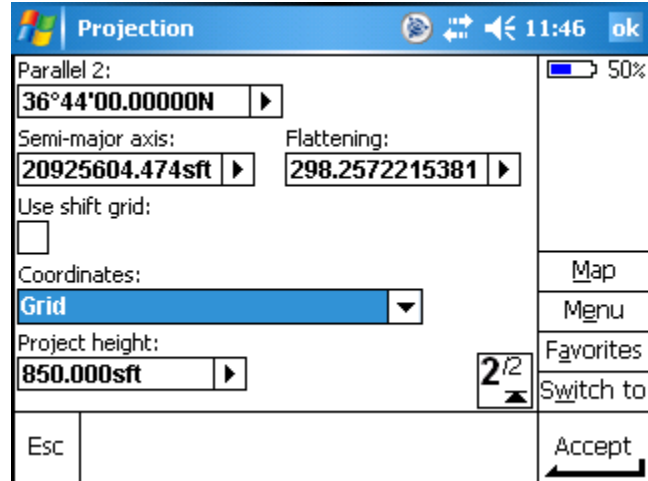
Projection 11:46 ok

Parallel 2:
36°44'00.00000N

Semi-major axis:
20925604.474sft

Flattening:
298.2572215381

Use shift grid:

Coordinates:
Grid

Project height:
850.000sft

2/2

50%

Map
Menu
Favorites
Switch to

Esc
Accept